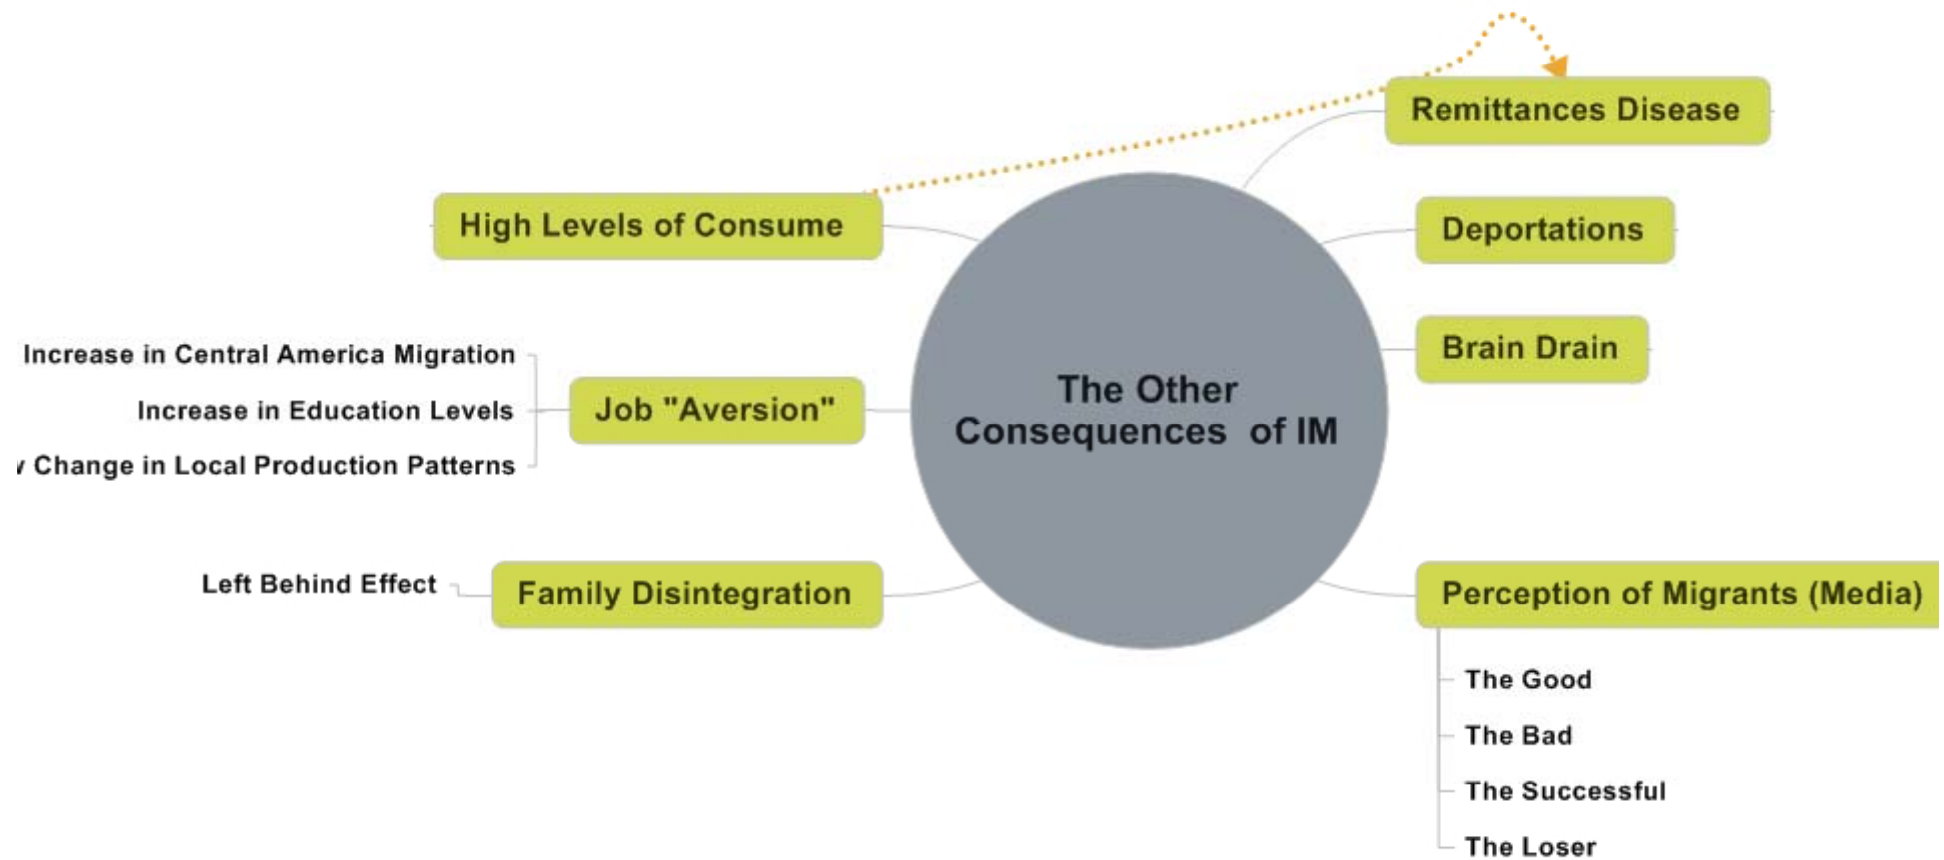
The Other Consequences of IM

Remittances Disease

High Levels of Consume

Deportations

Brain Drain

Job "Aversion"

Increase in Central America Migration

Increase in Education Levels

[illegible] Change in Local Production Patterns

Family Disintegration

Left Behind Effect

Perception of Migrants (Media)

The Good

The Bad

The Successful

The Loser